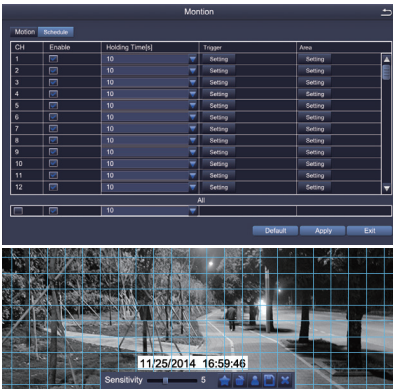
Montion

Motion Schedule

| CH | Enable | Holding Time[s] | Trigger | Area |
|---|---|---|---|---|
| 1 | | 10 | Setting | Setting |
| 2 | | 10 | Setting | Setting |
| 3 | | 10 | Setting | Setting |
| 4 | | 10 | Setting | Setting |
| 5 | | 10 | Setting | Setting |
| 6 | | 10 | Setting | Setting |
| 7 | | 10 | Setting | Setting |
| 8 | | 10 | Setting | Setting |
| 9 | | 10 | Setting | Setting |
| 10 | | 10 | Setting | Setting |
| 11 | | 10 | Setting | Setting |
| 12 | | 10 | Setting | Setting |

All

10

Default Apply Exit

11/25/2014 16:59:46

Sensitivity 5